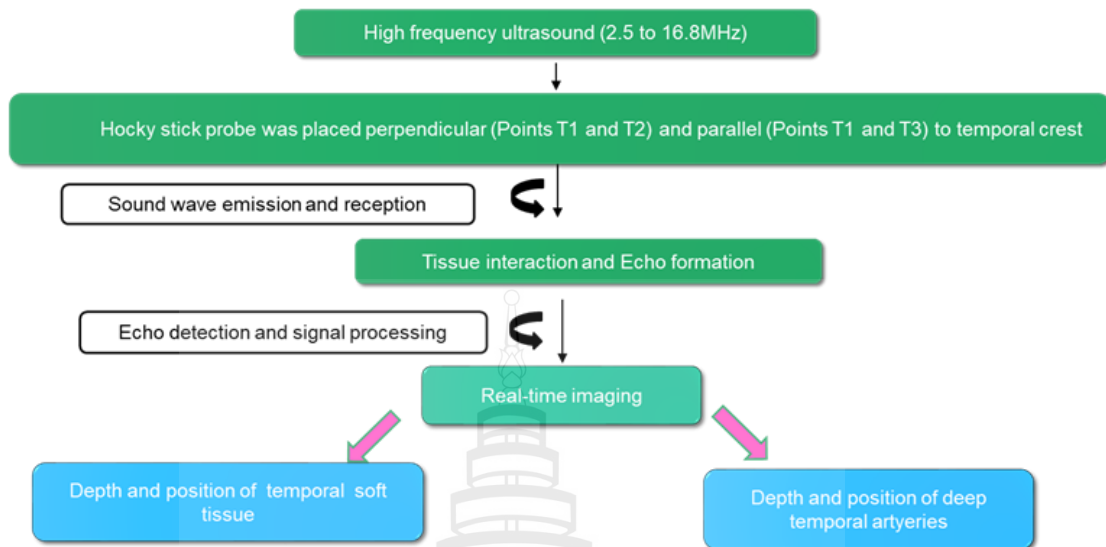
High frequency ultrasound (2.5 to 16.8MHz)

Hocky stick probe was placed perpendicular (Points T1 and T2) and parallel (Points T1 and T3) to temporal crest

Sound wave emission and reception

Tissue interaction and Echo formation

Echo detection and signal processing

Real-time imaging

Depth and position of temporal soft tissue

Depth and position of deep temporal artyeries